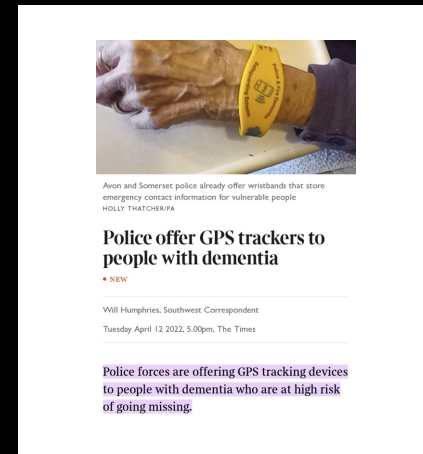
Avon and Somerset police already offer wristbands that store emergency contact information for vulnerable people
HOLLY THATCHER/PA

Police offer GPS trackers to people with dementia

• NEW

Will Humphries, Southwest Correspondent

Tuesday April 12 2022, 5.00pm, The Times

Police forces are offering GPS tracking devices to people with dementia who are at high risk of going missing.